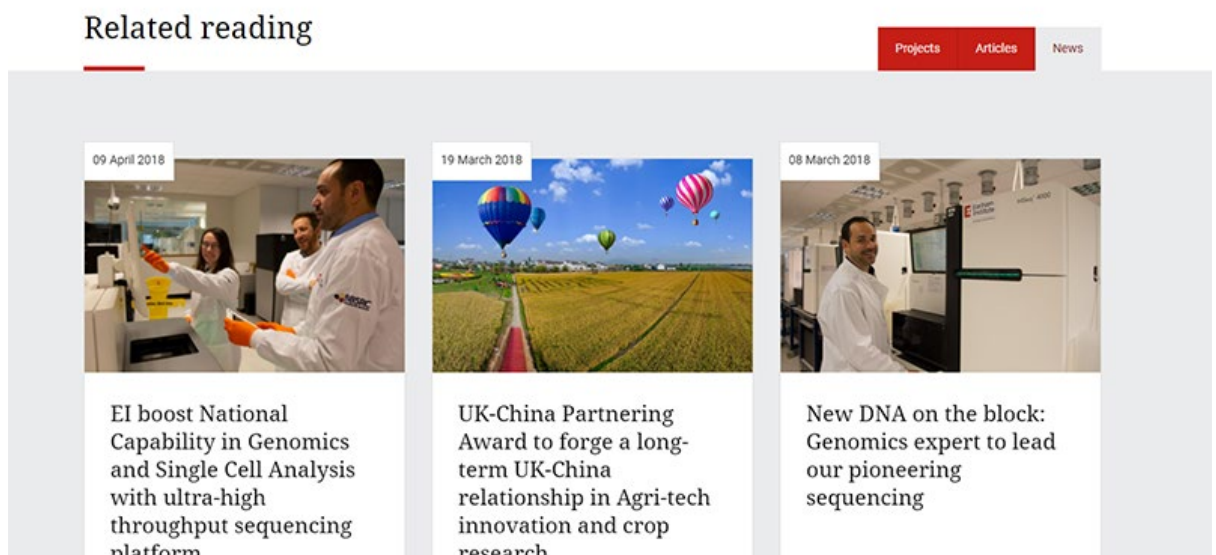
Related reading

Projects Articles News

09 April 2018

EI boost National Capability in Genomics and Single Cell Analysis with ultra-high throughput sequencing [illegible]

19 March 2018

UK-China Partnering Award to forge a long-term UK-China relationship in Agri-tech innovation and crop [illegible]

08 March 2018

New DNA on the block: Genomics expert to lead our pioneering sequencing